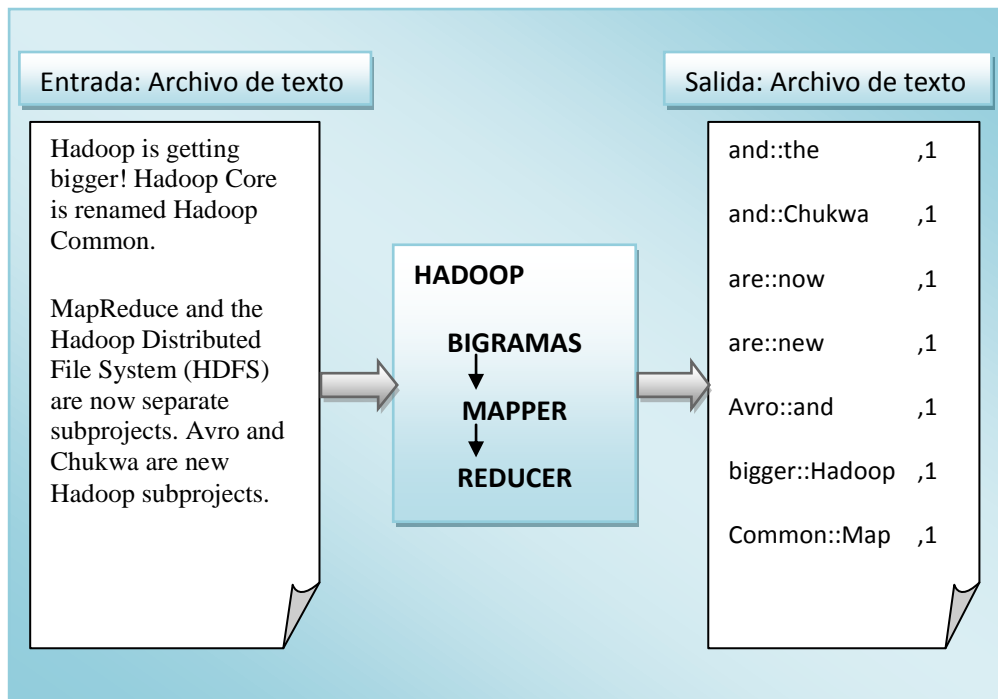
Entrada: Archivo de texto

Hadoop is getting bigger! Hadoop Core is renamed Hadoop Common.

MapReduce and the Hadoop Distributed File System (HDFS) are now separate subprojects. Avro and Chukwa are new Hadoop subprojects.

HADOOP

BIGRAMAS

MAPPER

REDUCER

Salida: Archivo de texto

and::the ,1

and::Chukwa ,1

are::now ,1

are::new ,1

Avro::and ,1

bigger::Hadoop ,1

Common::Map ,1